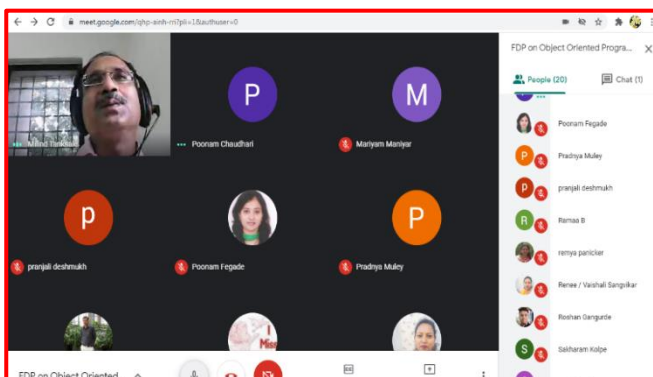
meet.google.com/qhp-sinh-rri?pli=1&authuser=0

Milind Tankhiwale

P
Poonam Chaudhari

M
Mariyam Maniyar

p
pranjali deshmukh

Poonam Fegade

P
Pradnya Muley

FDP on Object Oriented Progra...

People (20)
Chat (1)

Poonam Fegade
P Pradnya Muley
p pranjali deshmukh
R Ramaa B
remya panicker
Renee / Vaishali Sangvikar
Roshan Gangurde
S Sakharam Kolpe

FDP on Object Oriented